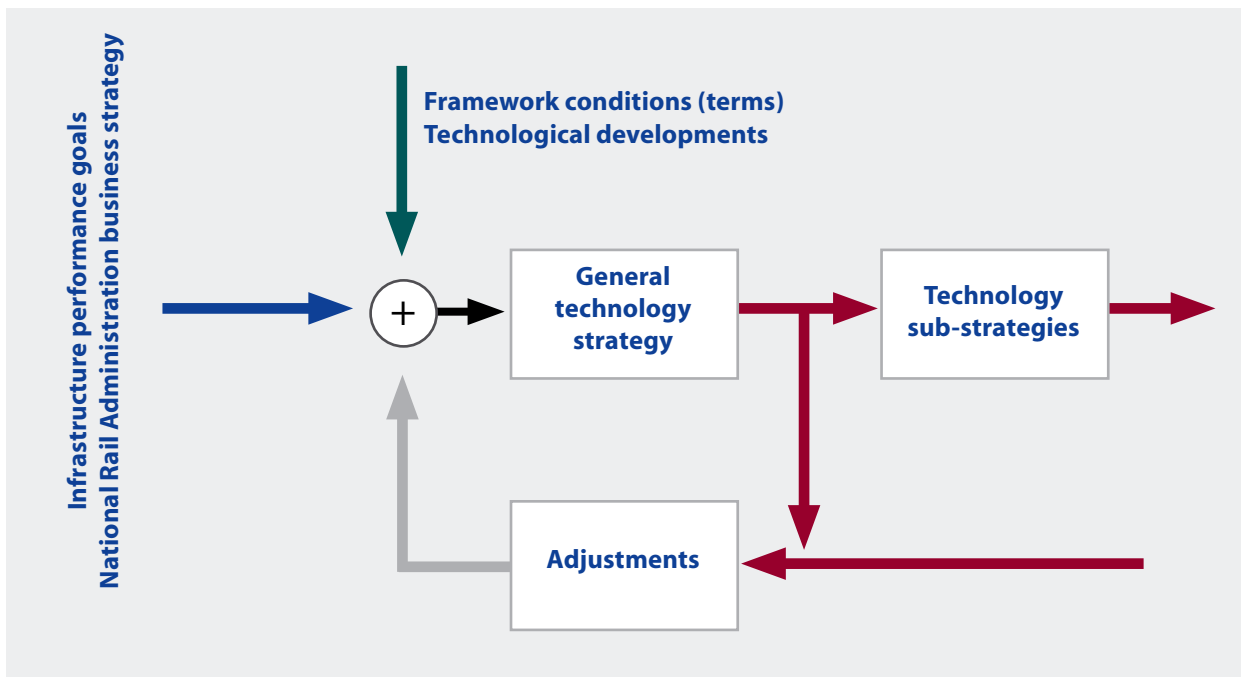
Infrastructure performance goals
National Rail Administration business strategy

Framework conditions (terms)
Technological developments

+

General technology strategy

Technology sub-strategies

Adjustments